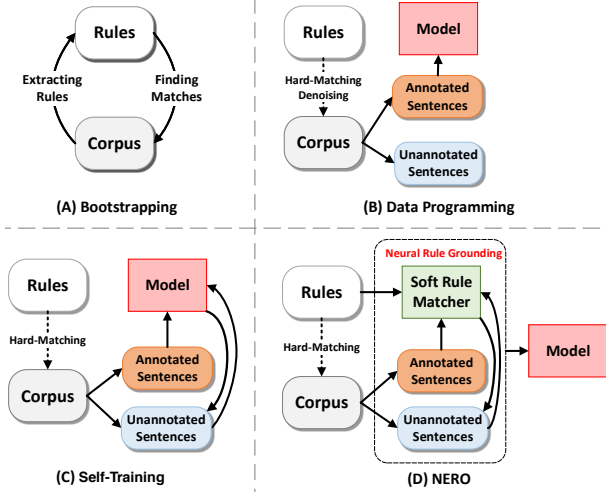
Rules

Extracting Rules

Finding Matches

Corpus

(A) Bootstrapping

Rules

Model

Hard-Matching Denoising

Annotated Sentences

Corpus

Unannotated Sentences

(B) Data Programming

Rules

Model

Hard-Matching

Annotated Sentences

Corpus

Unannotated Sentences

(C) Self-Training

Neural Rule Grounding

Rules

Soft Rule Matcher

Hard-Matching

Annotated Sentences

Model

Corpus

Unannotated Sentences

(D) NERO